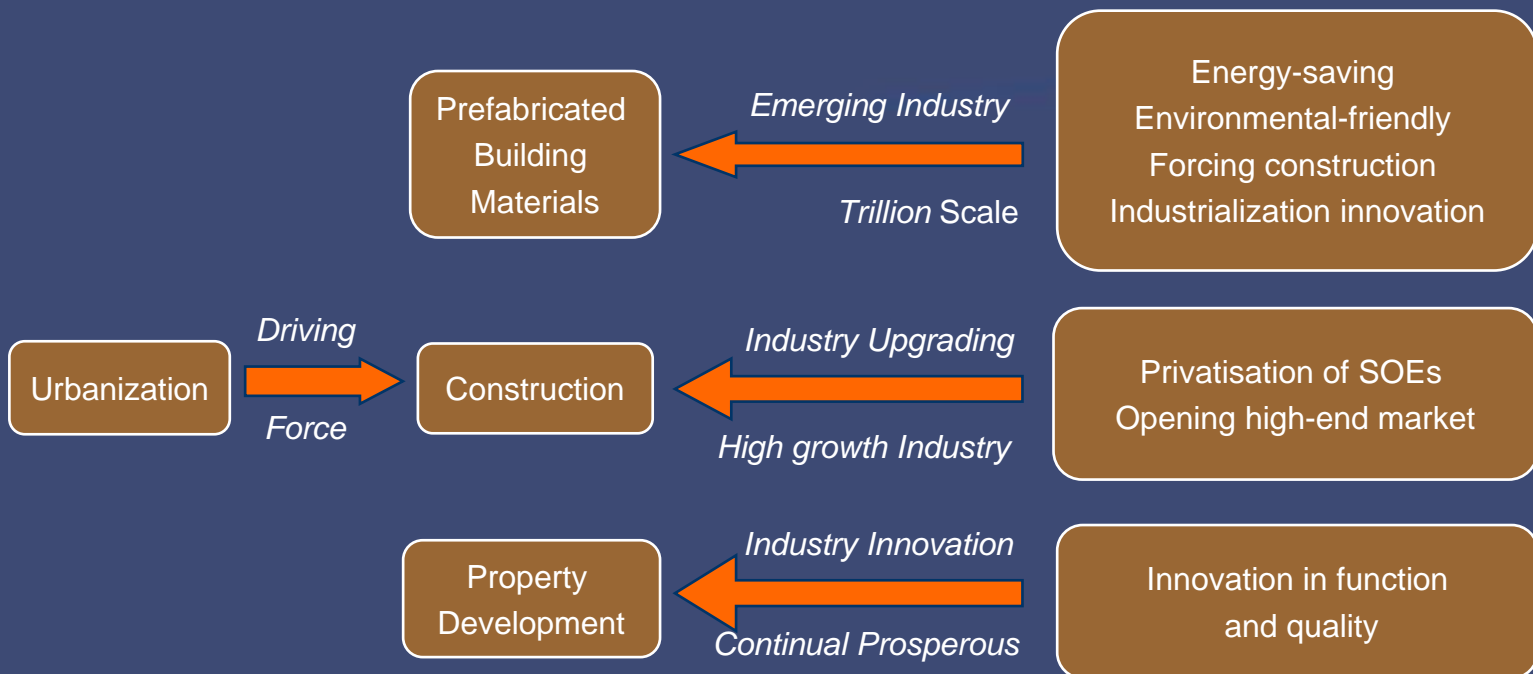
Prefabricated Building Materials

Emerging Industry

Trillion Scale

Energy-saving
Environmental-friendly
Forcing construction
Industrialization innovation

Urbanization

Driving

Force

Construction

Industry Upgrading

High growth Industry

Privatisation of SOEs
Opening high-end market

Property Development

Industry Innovation

Continual Prosperous

Innovation in function and quality